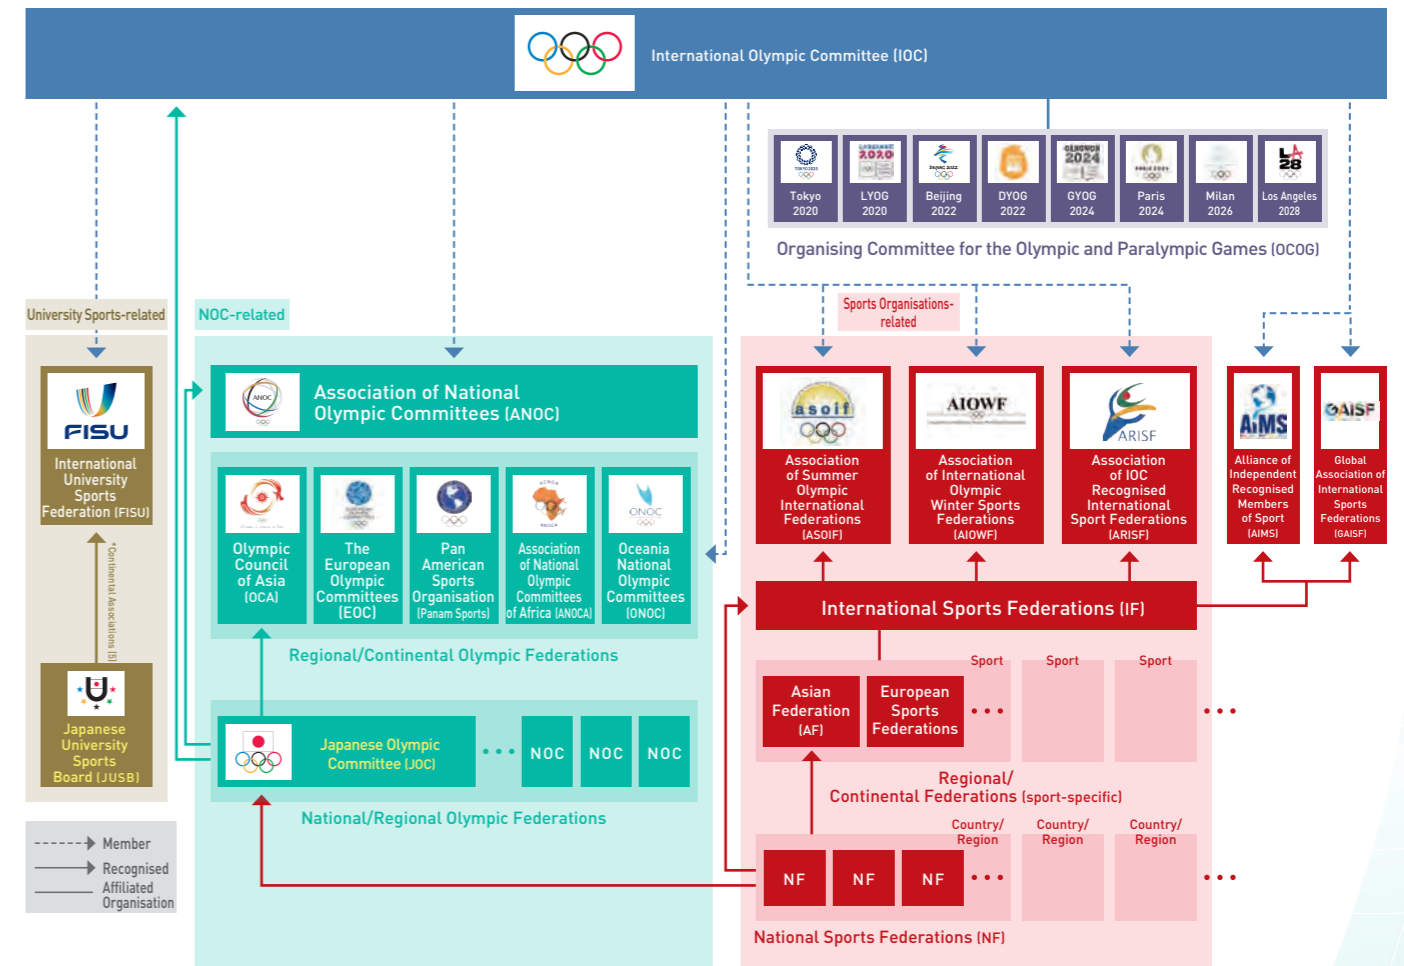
International Olympic Committee (IOC)

Tokyo 2020
LYOG 2020
Beijing 2022
DYOG 2022
GYOG 2024
Paris 2024
Milan 2026
Los Angeles 2028

Organising Committee for the Olympic and Paralympic Games (OCOG)

University Sports-related

NOC-related

Sports Organisations-related

FISU
International University Sports Federation (FISU)

*Continental Associations (5)

Japanese University Sports Board (JUSB)

Association of National Olympic Committees (ANOC)

Olympic Council of Asia (OCA)

The European Olympic Committees (EOC)

Pan American Sports Organisation (Panam Sports)

Association of National Olympic Committees of Africa (ANOCA)

Oceania National Olympic Committees (ONOC)

Regional/Continental Olympic Federations

Japanese Olympic Committee (JOC)

NOC

NOC

NOC

National/Regional Olympic Federations

asoif
Association of Summer Olympic International Federations (ASOIF)

AIOWF
Association of International Olympic Winter Sports Federations (AIOWF)

ARISF
Association of IOC Recognised International Sport Federations (ARISF)

AIMS
Alliance of Independent Recognised Members of Sport (AIMS)

GAISF
Global Association of International Sports Federations (GAISF)

International Sports Federations (IF)

Sport

Sport

Sport

Asian Federation (AF)

European Sports Federations

Regional/ Continental Federations (sport-specific)

Country/ Region

Country/ Region

Country/ Region

NF

NF

NF

National Sports Federations (NF)

Member
Recognised
Affiliated Organisation